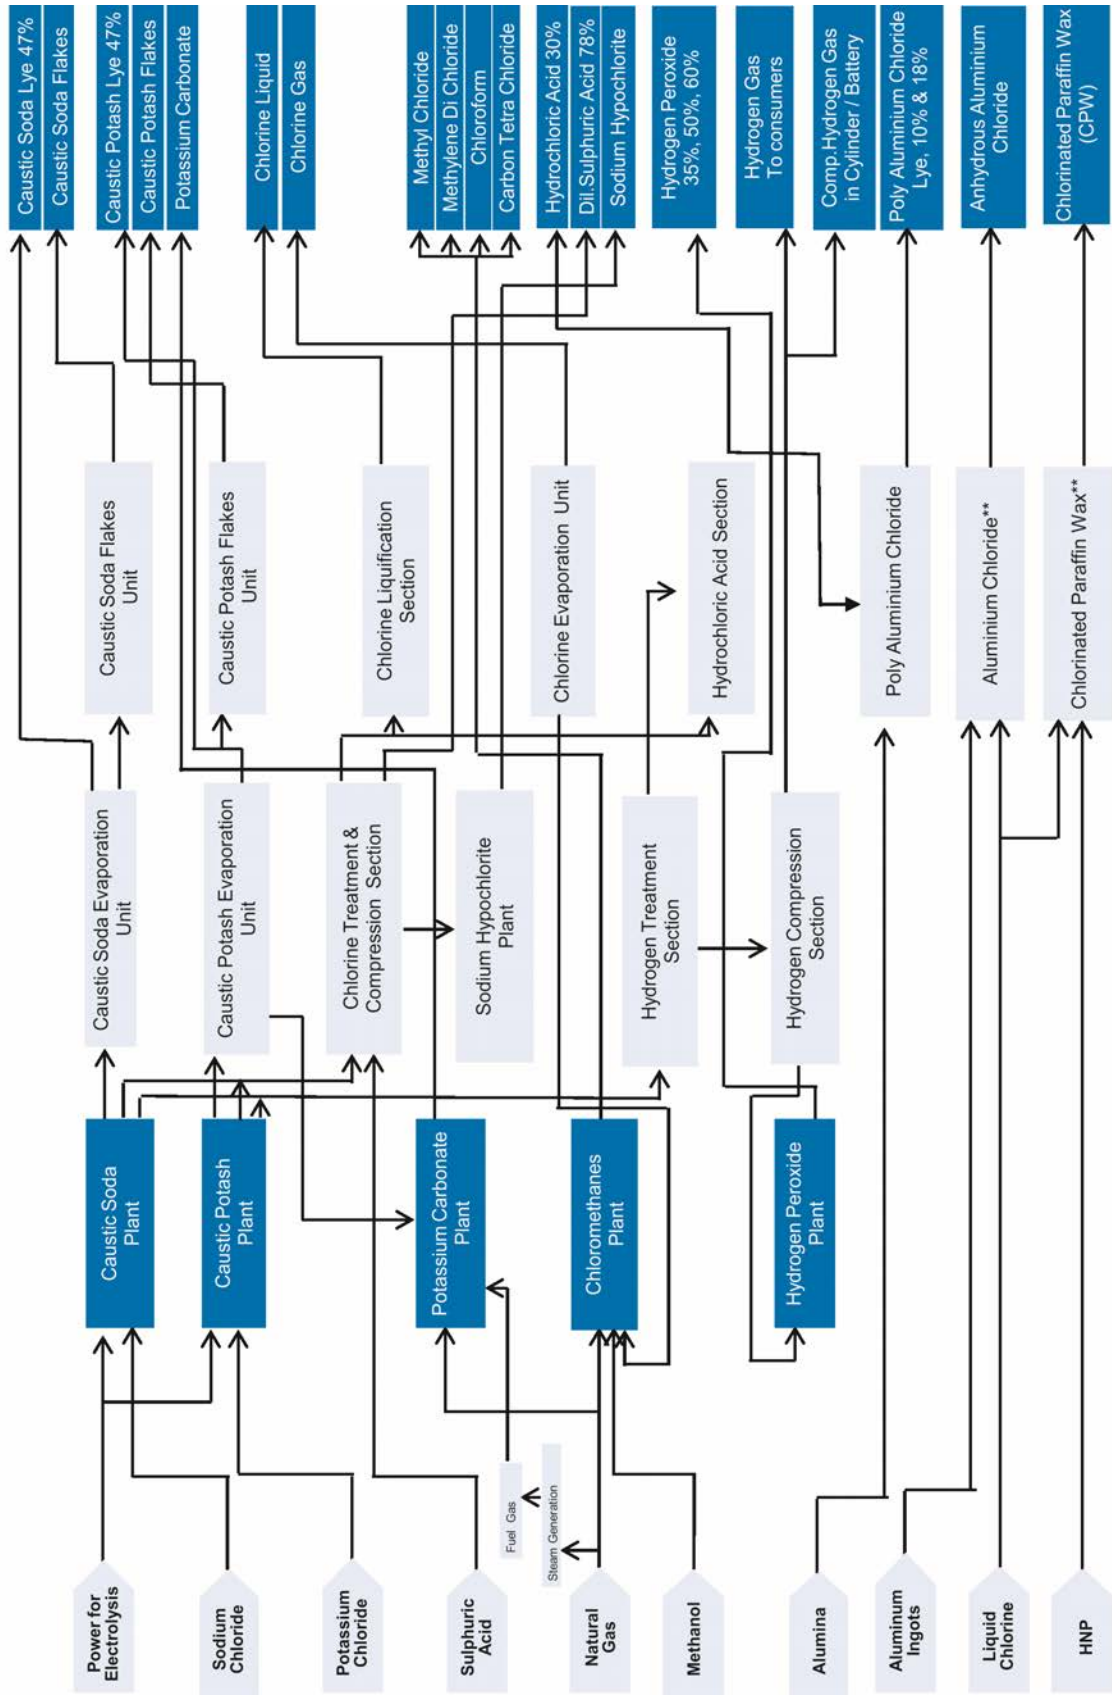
Caustic Soda Lye 47%
Caustic Soda Flakes
Caustic Potash Lye 47%
Caustic Potash Flakes
Potassium Carbonate
Chlorine Liquid
Chlorine Gas
Methyl Chloride
Methylene Di Chloride
Chloroform
Carbon Tetra Chloride
Hydrochloric Acid 30%
Dil.Sulphuric Acid 78%
Sodium Hypochlorite
Hydrogen Peroxide 35%, 50%, 60%
Hydrogen Gas To consumers
Comp.Hydrogen Gas in Cylinder / Battery
Poly Aluminium Chloride Lye, 10% & 18%
Anhydrous Aluminium Chloride
Chlorinated Paraffin Wax (CPW)

Caustic Soda Flakes Unit
Caustic Potash Flakes Unit
Chlorine Liquification Section
Chlorine Evaporation Unit
Hydrochloric Acid Section
Poly Aluminium Chloride
Aluminium Chloride**
Chlorinated Paraffin Wax**

Caustic Soda Evaporation Unit
Caustic Potash Evaporation Unit
Chlorine Treatment & Compression Section
Sodium Hypochlorite Plant
Hydrogen Treatment Section
Hydrogen Compression Section

Caustic Soda Plant
Caustic Potash Plant
Potassium Carbonate Plant
Chloromethanes Plant
Hydrogen Peroxide Plant

Fuel Gas
Steam Generation

Power for Electrolysis
Sodium Chloride
Potassium Chloride
Sulphuric Acid
Natural Gas
Methanol
Alumina
Aluminum Ingots
Liquid Chlorine
HNP